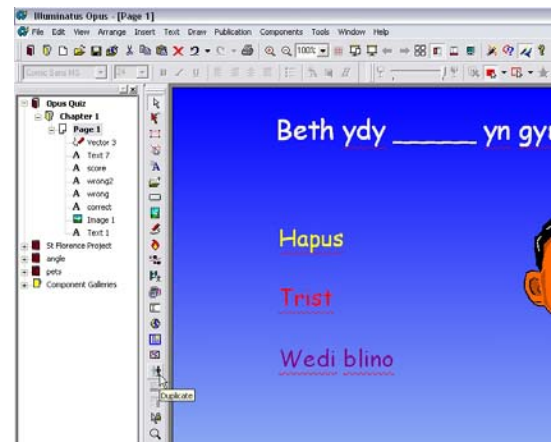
Illuminatus Opus - [Page 1]

File Edit View Arrange Insert Text Draw Publication Components Tools Window Help

Comic Sans MS

100%

Opus Quiz
Chapter 1
Page 1
Vector 3
Text 7
score
wrong2
wrong
correct
Image 1
Text 1
St Florence Project
angle
pets
Component Galleries

Duplicate

Beth ydy _____ yn gy

Hapus

Trist

Wedi blino